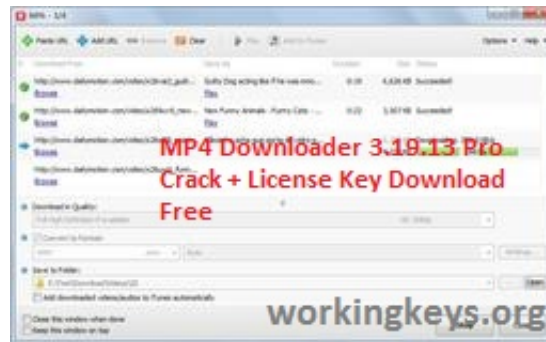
MP4 Downloader 3.19.13 Pro Crack + License Key Download Free

workingkeys.org

MP4 - 1/4

Paste URL   Add URL   Clear

Options   Help

http://www.dailymotion.com/video/x2... Successful

http://www.dailymotion.com/video/x2... Successful

http://www.dailymotion.com/video/x2...

http://www.dailymotion.com/video/x2...

Browse

Download in Quality:

Convert to Formats

Save to Folder:

Add downloaded videos/audios to iTunes automatically

Close this window when done

Keep this window on top